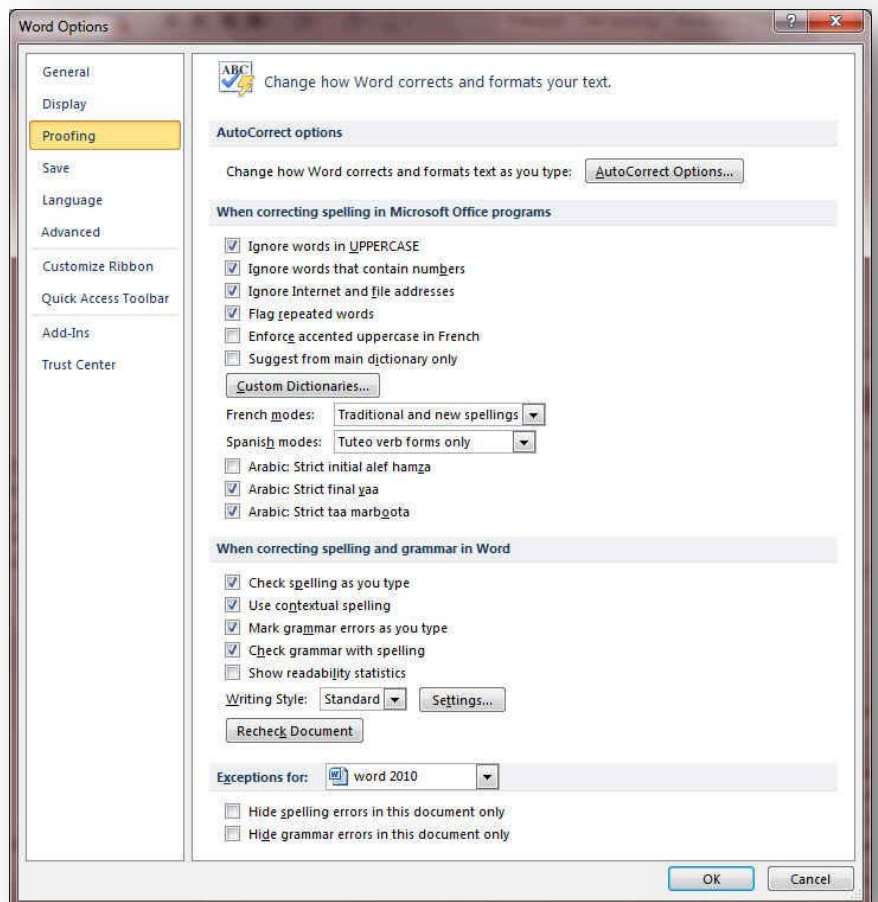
Word Options

General
Display
Proofing
Save
Language
Advanced
Customize Ribbon
Quick Access Toolbar
Add-Ins
Trust Center

ABC

Change how Word corrects and formats your text.

AutoCorrect options

Change how Word corrects and formats text as you type: AutoCorrect Options...

When correcting spelling in Microsoft Office programs

Ignore words in UPPERCASE
Ignore words that contain numbers
Ignore Internet and file addresses
Flag repeated words
Enforce accented uppercase in French
Suggest from main dictionary only

Custom Dictionaries...

French modes: Traditional and new spellings
Spanish modes: Tuteo verb forms only

Arabic: Strict initial alef hamza
Arabic: Strict final yaa
Arabic: Strict taa marboota

When correcting spelling and grammar in Word

Check spelling as you type
Use contextual spelling
Mark grammar errors as you type
Check grammar with spelling
Show readability statistics

Writing Style: Standard Settings...

Recheck Document

Exceptions for: word 2010

Hide spelling errors in this document only
Hide grammar errors in this document only

OK Cancel